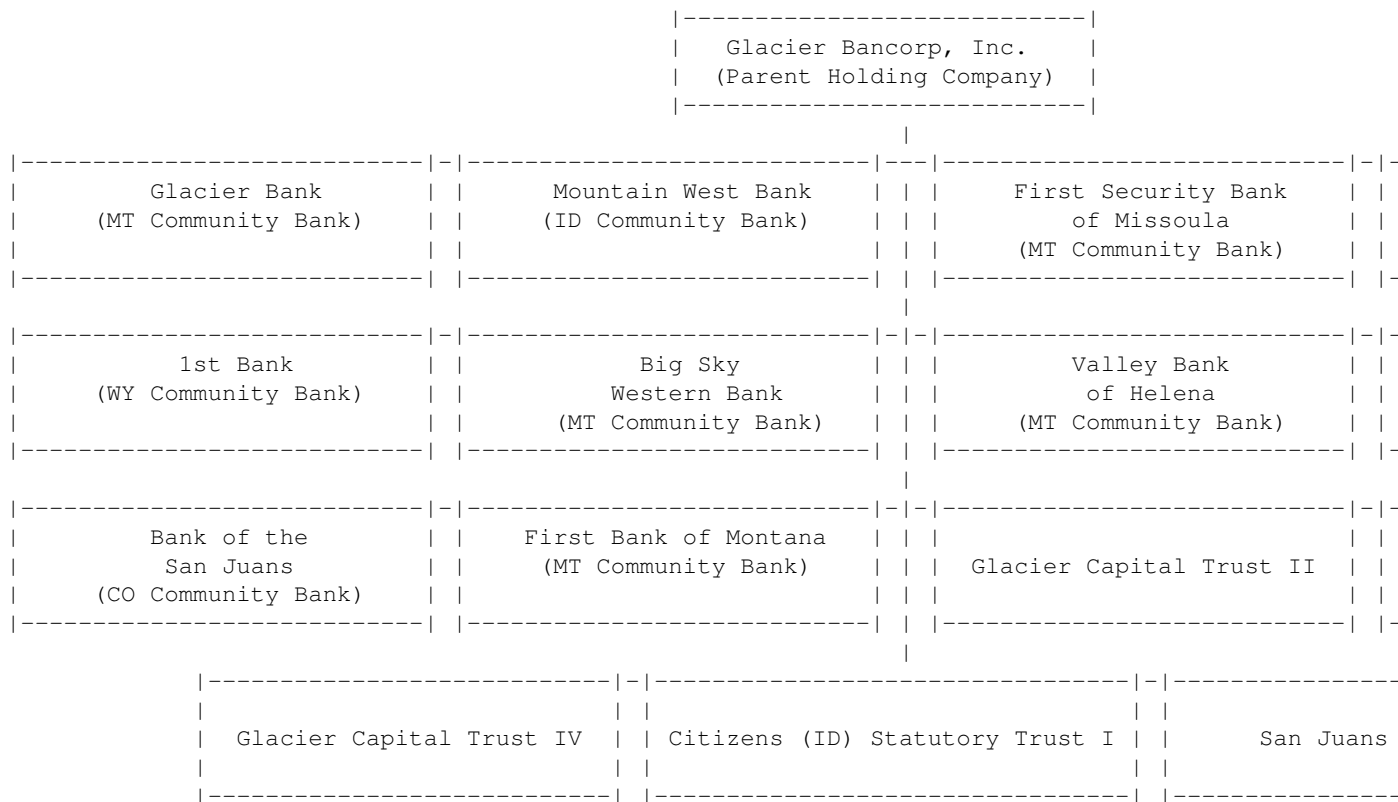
Glacier Bancorp, Inc.
(Parent Holding Company)

Glacier Bank
(MT Community Bank)

Mountain West Bank
(ID Community Bank)

First Security Bank
of Missoula
(MT Community Bank)

1st Bank
(WY Community Bank)

Big Sky
Western Bank
(MT Community Bank)

Valley Bank
of Helena
(MT Community Bank)

Bank of the
San Juans
(CO Community Bank)

First Bank of Montana
(MT Community Bank)

Glacier Capital Trust II

Glacier Capital Trust IV

Citizens (ID) Statutory Trust I

San Juans